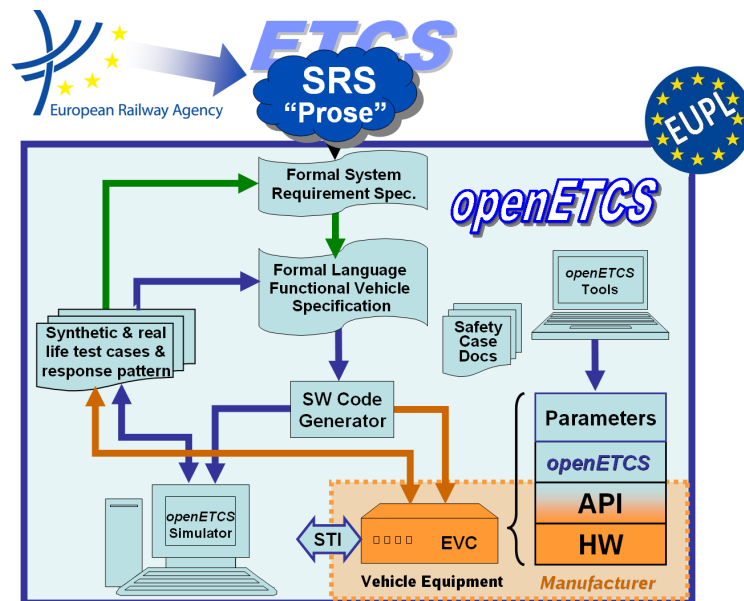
European Railway Agency

ETCS

SRS "Prose"

EUPL

Formal System Requirement Spec.

openETCS

Formal Language Functional Vehicle Specification

openETCS Tools

Synthetic & real life test cases & response pattern

Safety Case Docs

SW Code Generator

Parameters

openETCS

API

HW

openETCS Simulator

STI

EVC

Vehicle Equipment

Manufacturer